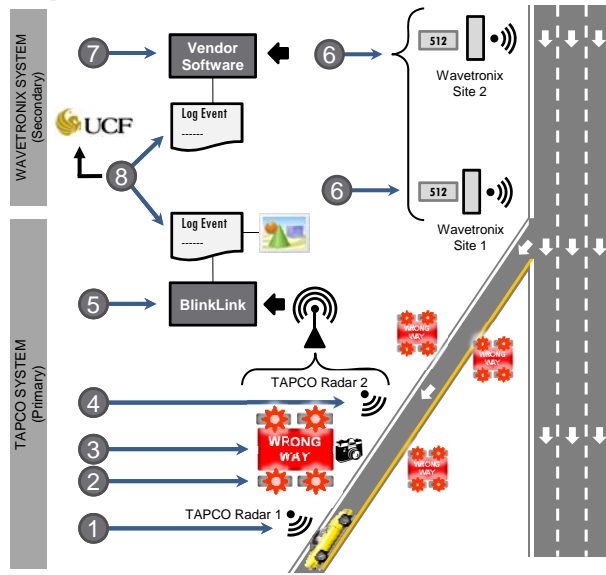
WAVETRONIX SYSTEM (Secondary)

7

Vendor Software

6

512

Wavetronix Site 2

UCF

Log Event ------

8

6

512

Wavetronix Site 1

TAPCO SYSTEM (Primary)

Log Event ------

5

BlinkLink

WRONG WAY

WRONG WAY

TAPCO Radar 2

4

3

WRONG WAY

WRONG WAY

2

1

TAPCO Radar 1